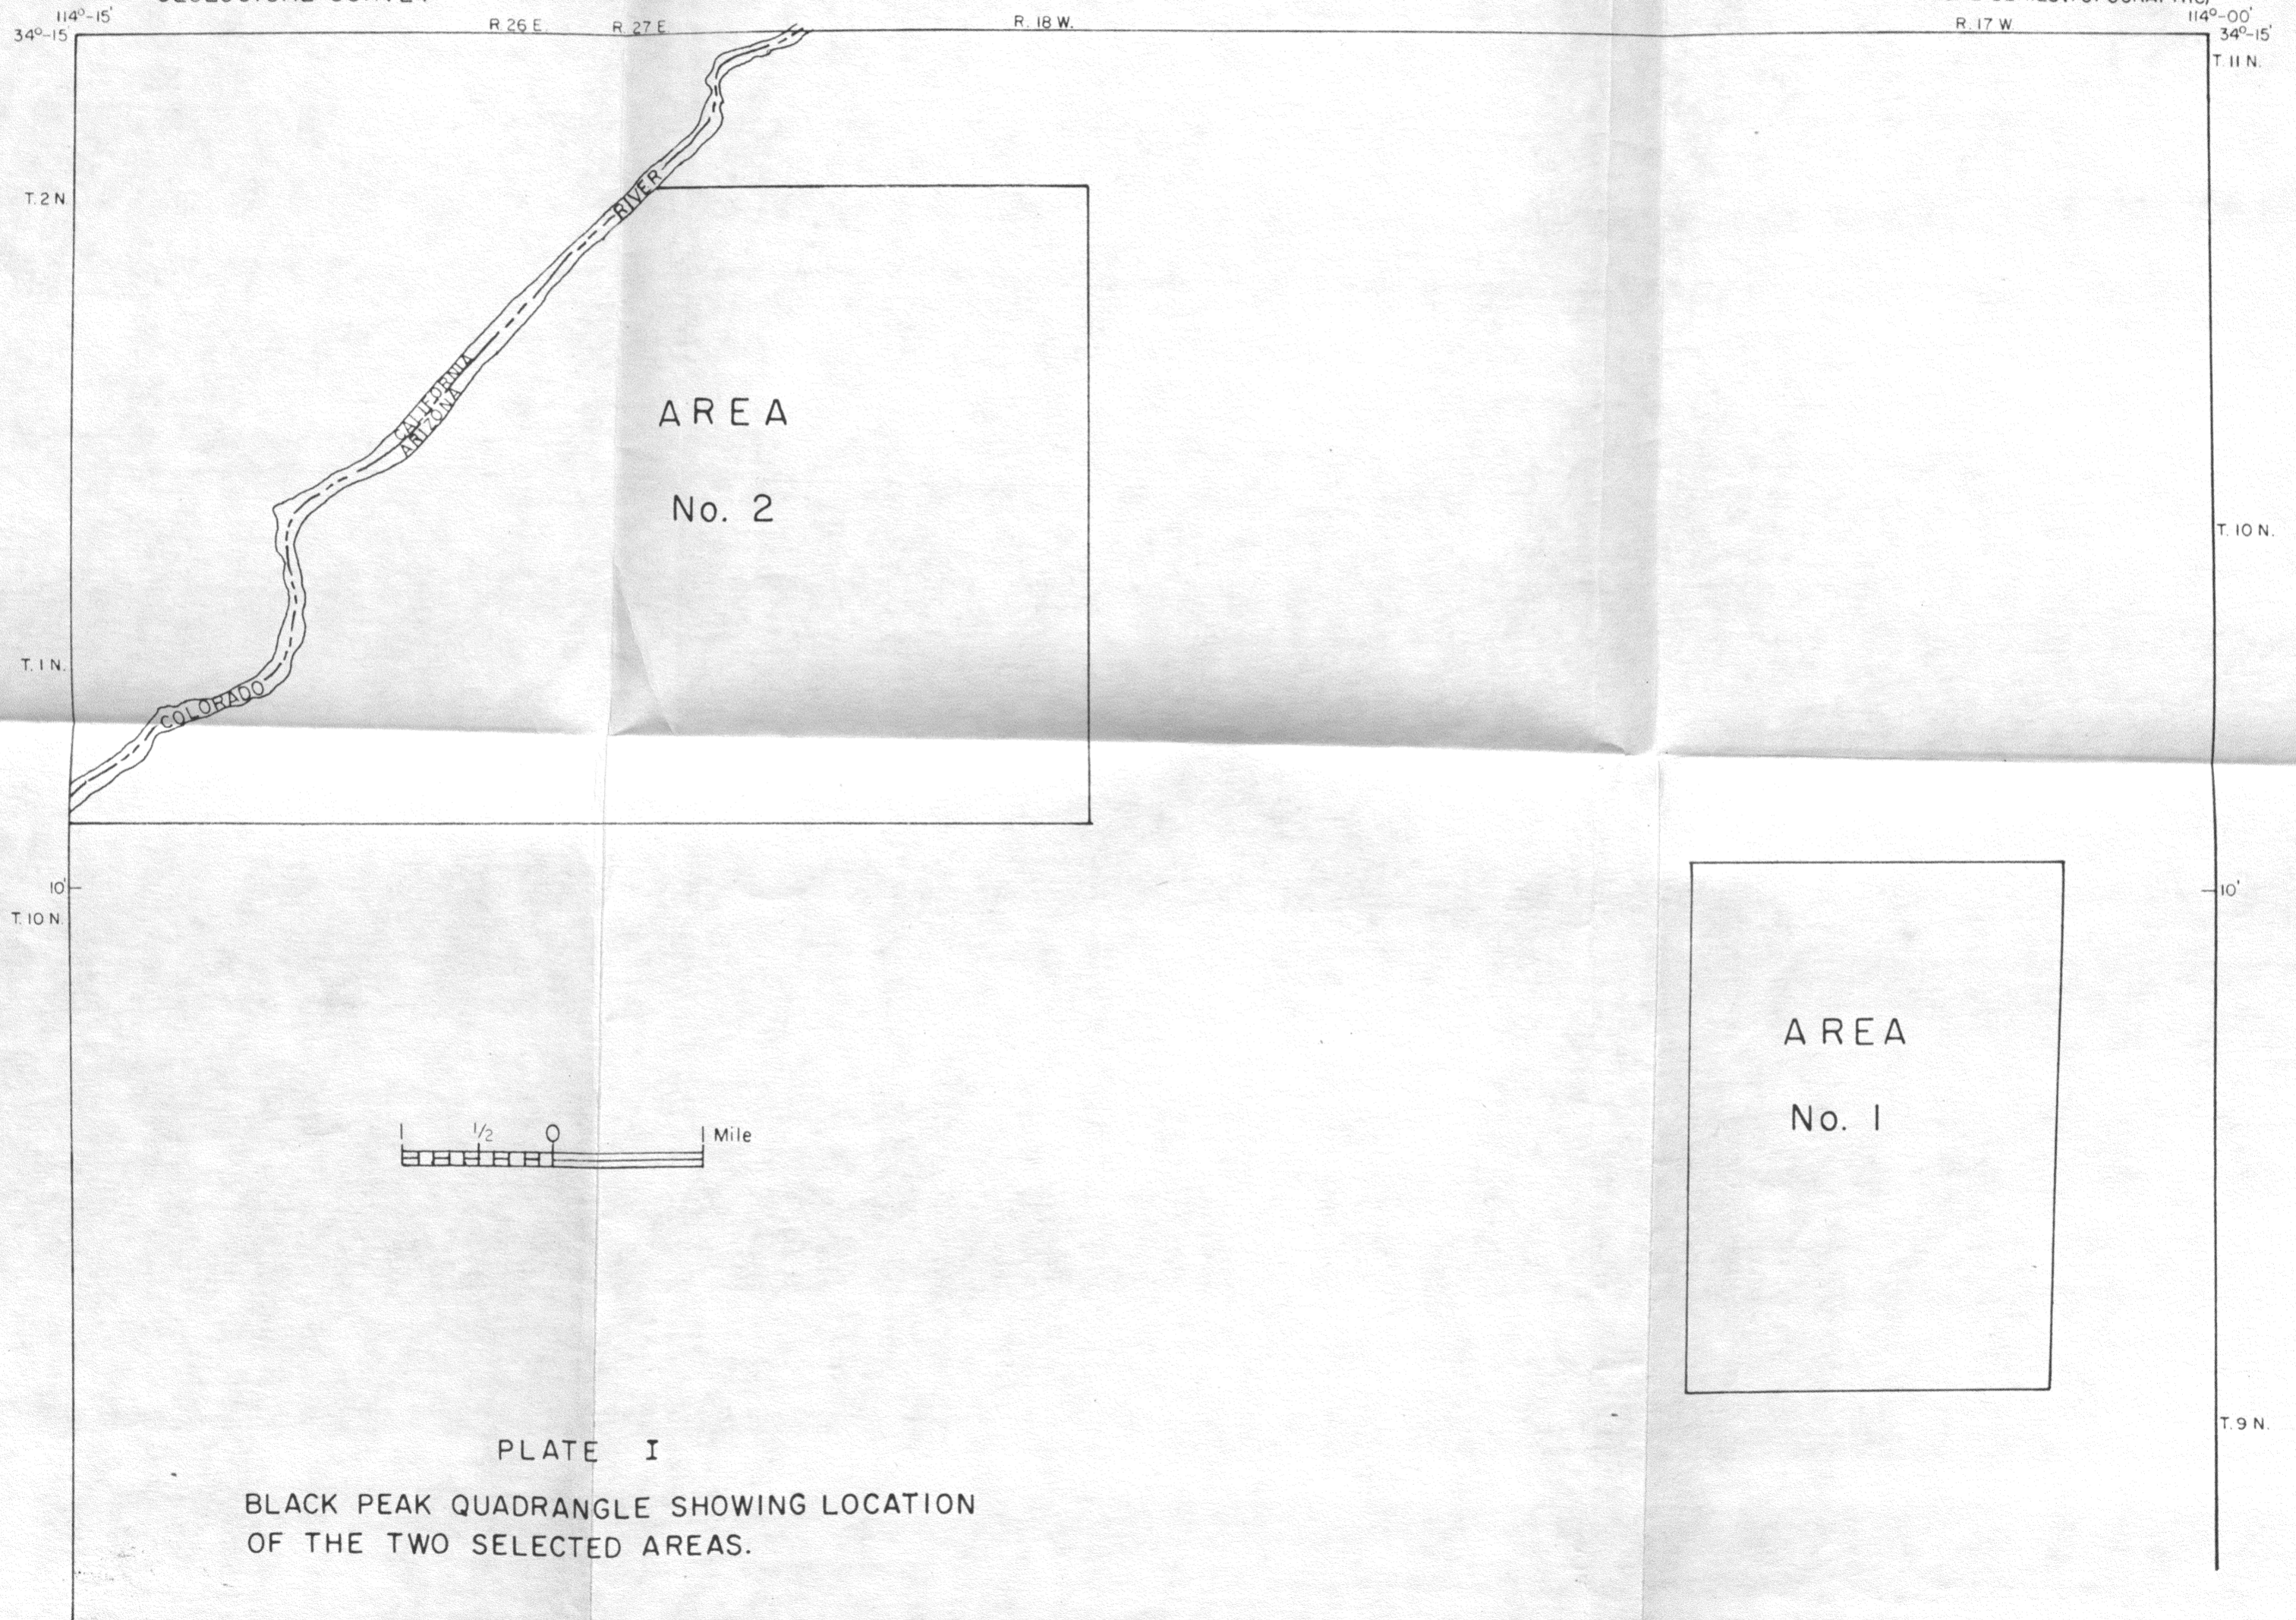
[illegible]

114°-15'
34°-15'

R. 26 E.    R. 27 E.    R. 18 W.    R. 17 W.

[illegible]

114°-00'
34°-15'

T. 11 N.

T. 2 N.

RIVER

CALIFORNIA
ARIZONA

AREA

No. 2

T. 10 N.

T. 1 N.

COLORADO

10'
T. 10 N.

10'

AREA

No. 1

1    1/2    0    1 Mile

T. 9 N.

PLATE I

BLACK PEAK QUADRANGLE SHOWING LOCATION OF THE TWO SELECTED AREAS.